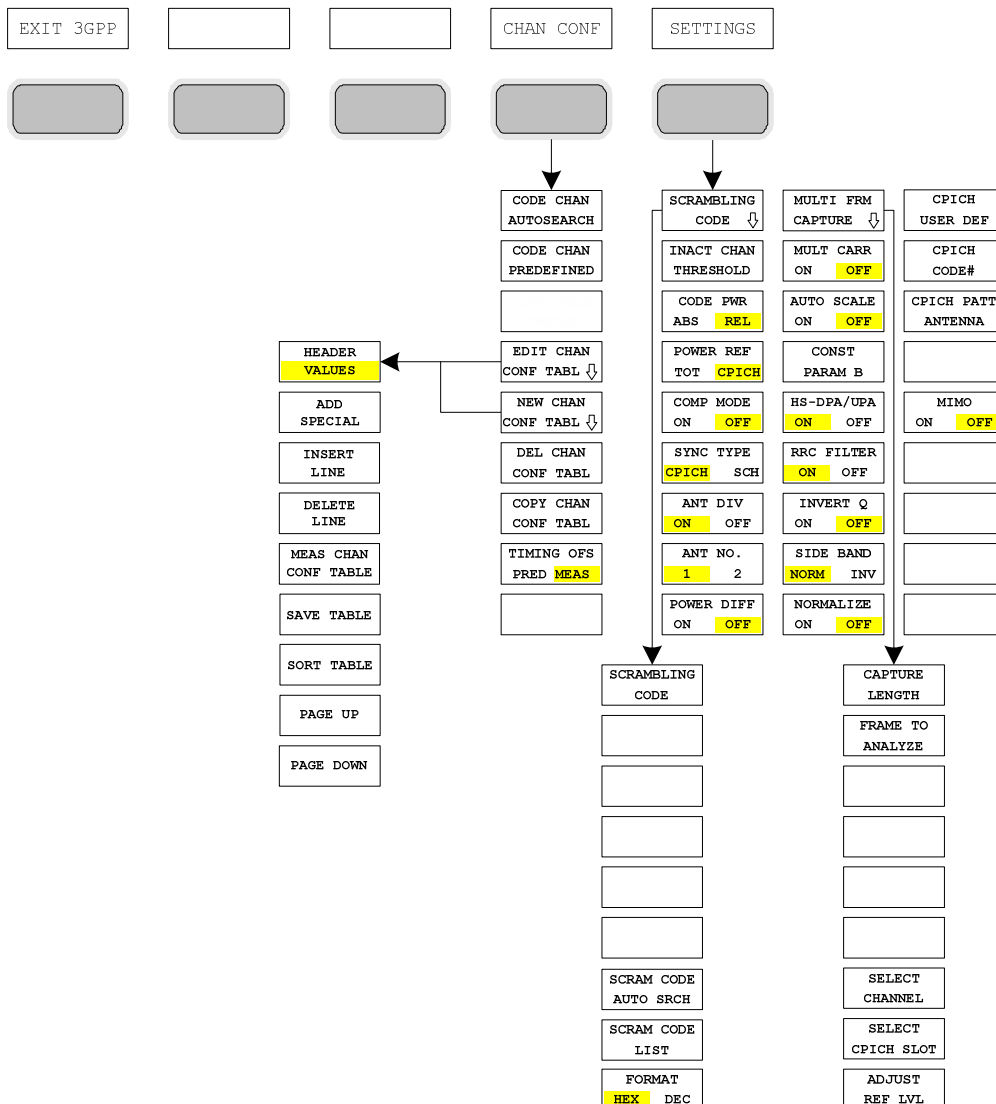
EXIT 3GPP

CHAN CONF

SETTINGS

CODE CHAN AUTOSEARCH

CODE CHAN PREDEFINED

EDIT CHAN CONF TABL

NEW CHAN CONF TABL

DEL CHAN CONF TABL

COPY CHAN CONF TABL

TIMING OFS PRED MEAS

HEADER VALUES

ADD SPECIAL

INSERT LINE

DELETE LINE

MEAS CHAN CONF TABLE

SAVE TABLE

SORT TABLE

PAGE UP

PAGE DOWN

SCRAMBLING CODE

INACT CHAN THRESHOLD

CODE PWR ABS REL

POWER REF TOT CPICH

COMP MODE ON OFF

SYNC TYPE CPICH SCH

ANT DIV ON OFF

ANT NO. 1 2

POWER DIFF ON OFF

SCRAMBLING CODE

SCRAM CODE AUTO SRCH

SCRAM CODE LIST

FORMAT HEX DEC

MULTI FRM CAPTURE

MULT CARR ON OFF

AUTO SCALE ON OFF

CONST PARAM B

HS-DPA/UPA ON OFF

RRC FILTER ON OFF

INVERT Q ON OFF

SIDE BAND NORM INV

NORMALIZE ON OFF

CAPTURE LENGTH

FRAME TO ANALYZE

SELECT CHANNEL

SELECT CPICH SLOT

ADJUST REF LVL

CPICH USER DEF

CPICH CODE#

CPICH PATT ANTENNA

MIMO ON OFF